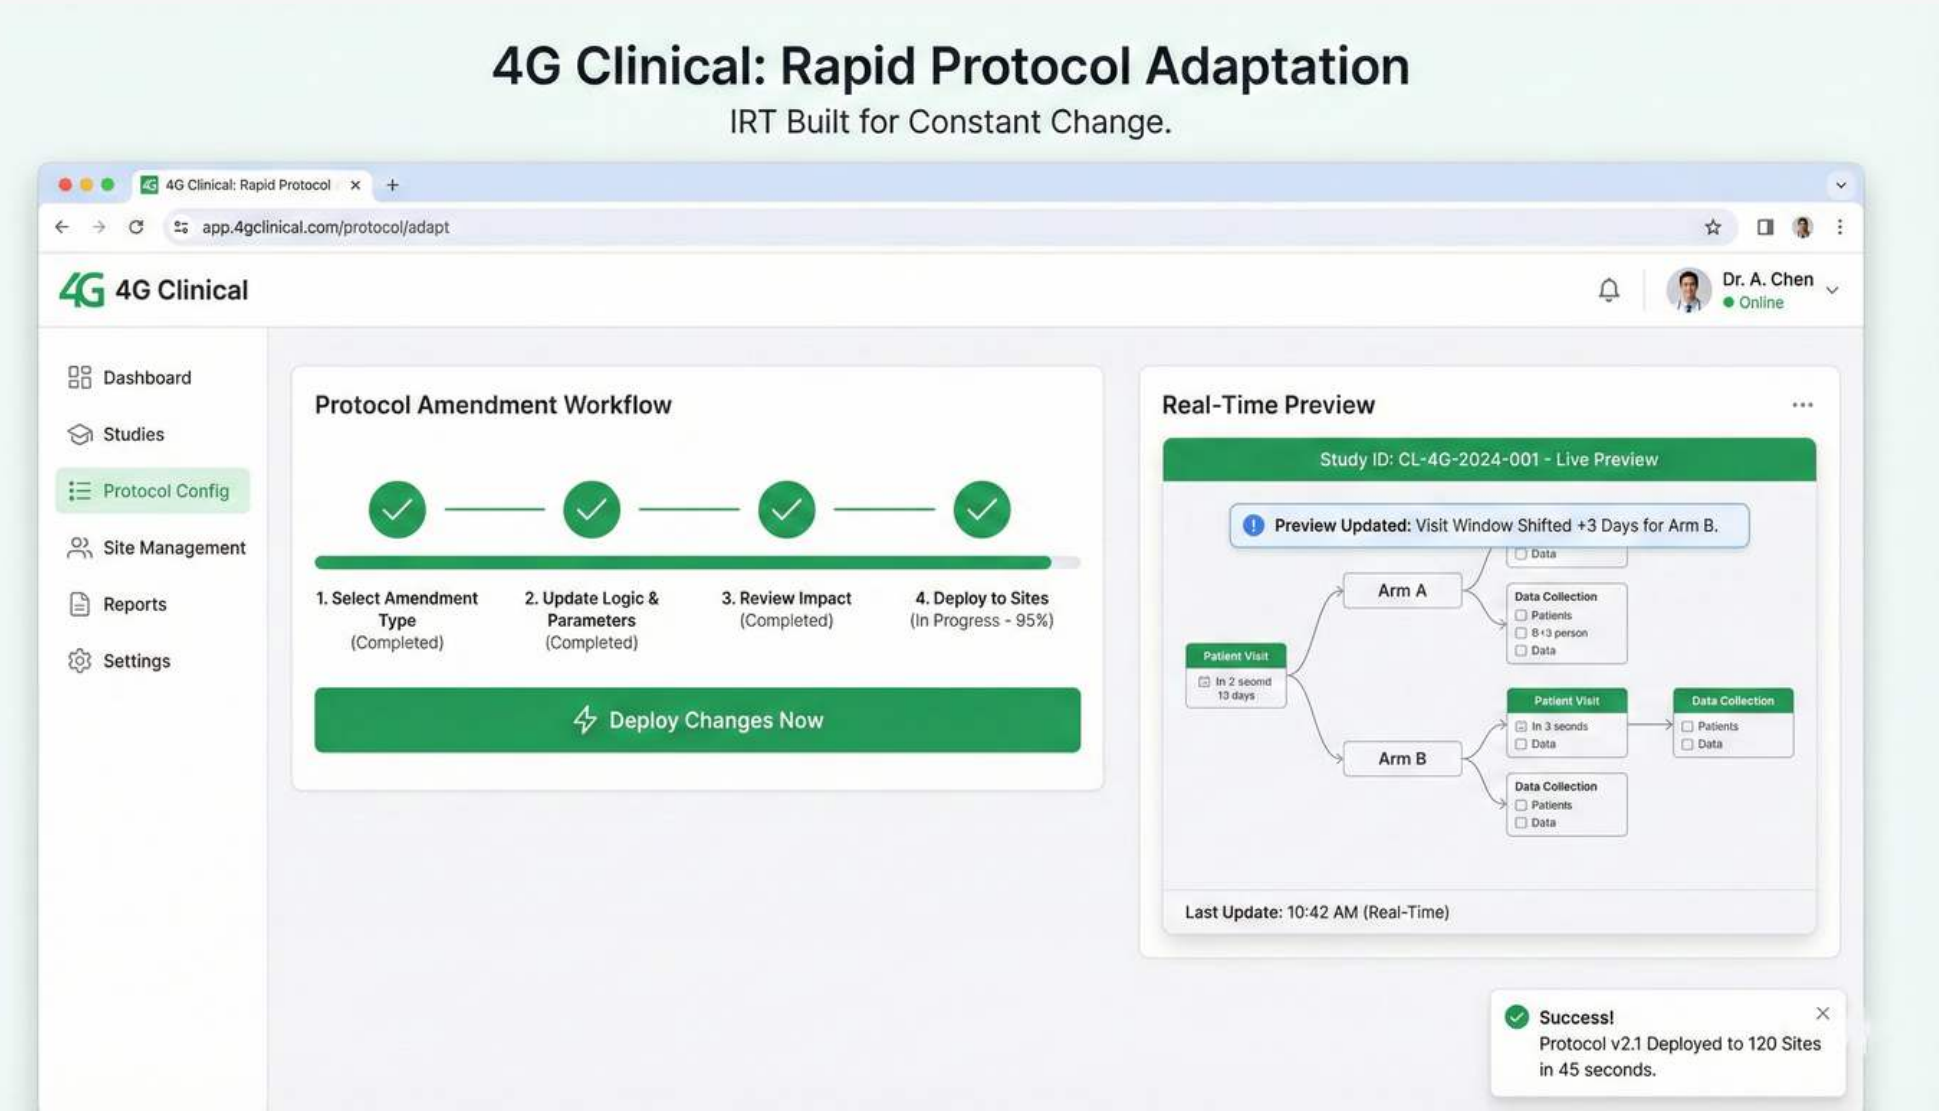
4G Clinical: Rapid Protocol Adaptation
IRT Built for Constant Change.

4G Clinical: Rapid Protocol ×

app.4gclinical.com/protocol/adapt

4G Clinical

Dr. A. Chen
Online

Dashboard
Studies
Protocol Config
Site Management
Reports
Settings

Protocol Amendment Workflow

1. Select Amendment Type (Completed)
2. Update Logic & Parameters (Completed)
3. Review Impact (Completed)
4. Deploy to Sites (In Progress - 95%)

Deploy Changes Now

Real-Time Preview

Study ID: CL-4G-2024-001 - Live Preview

Preview Updated: Visit Window Shifted +3 Days for Arm B.

Data

Arm A

Data Collection
Patients
B+3 person
Data

Patient Visit
In 2 seomd 13 days

Patient Visit
In 3 seonds
Data

Data Collection
Patients
Data

Arm B

Data Collection
Patients
Data

Last Update: 10:42 AM (Real-Time)

Success!
Protocol v2.1 Deployed to 120 Sites in 45 seconds.